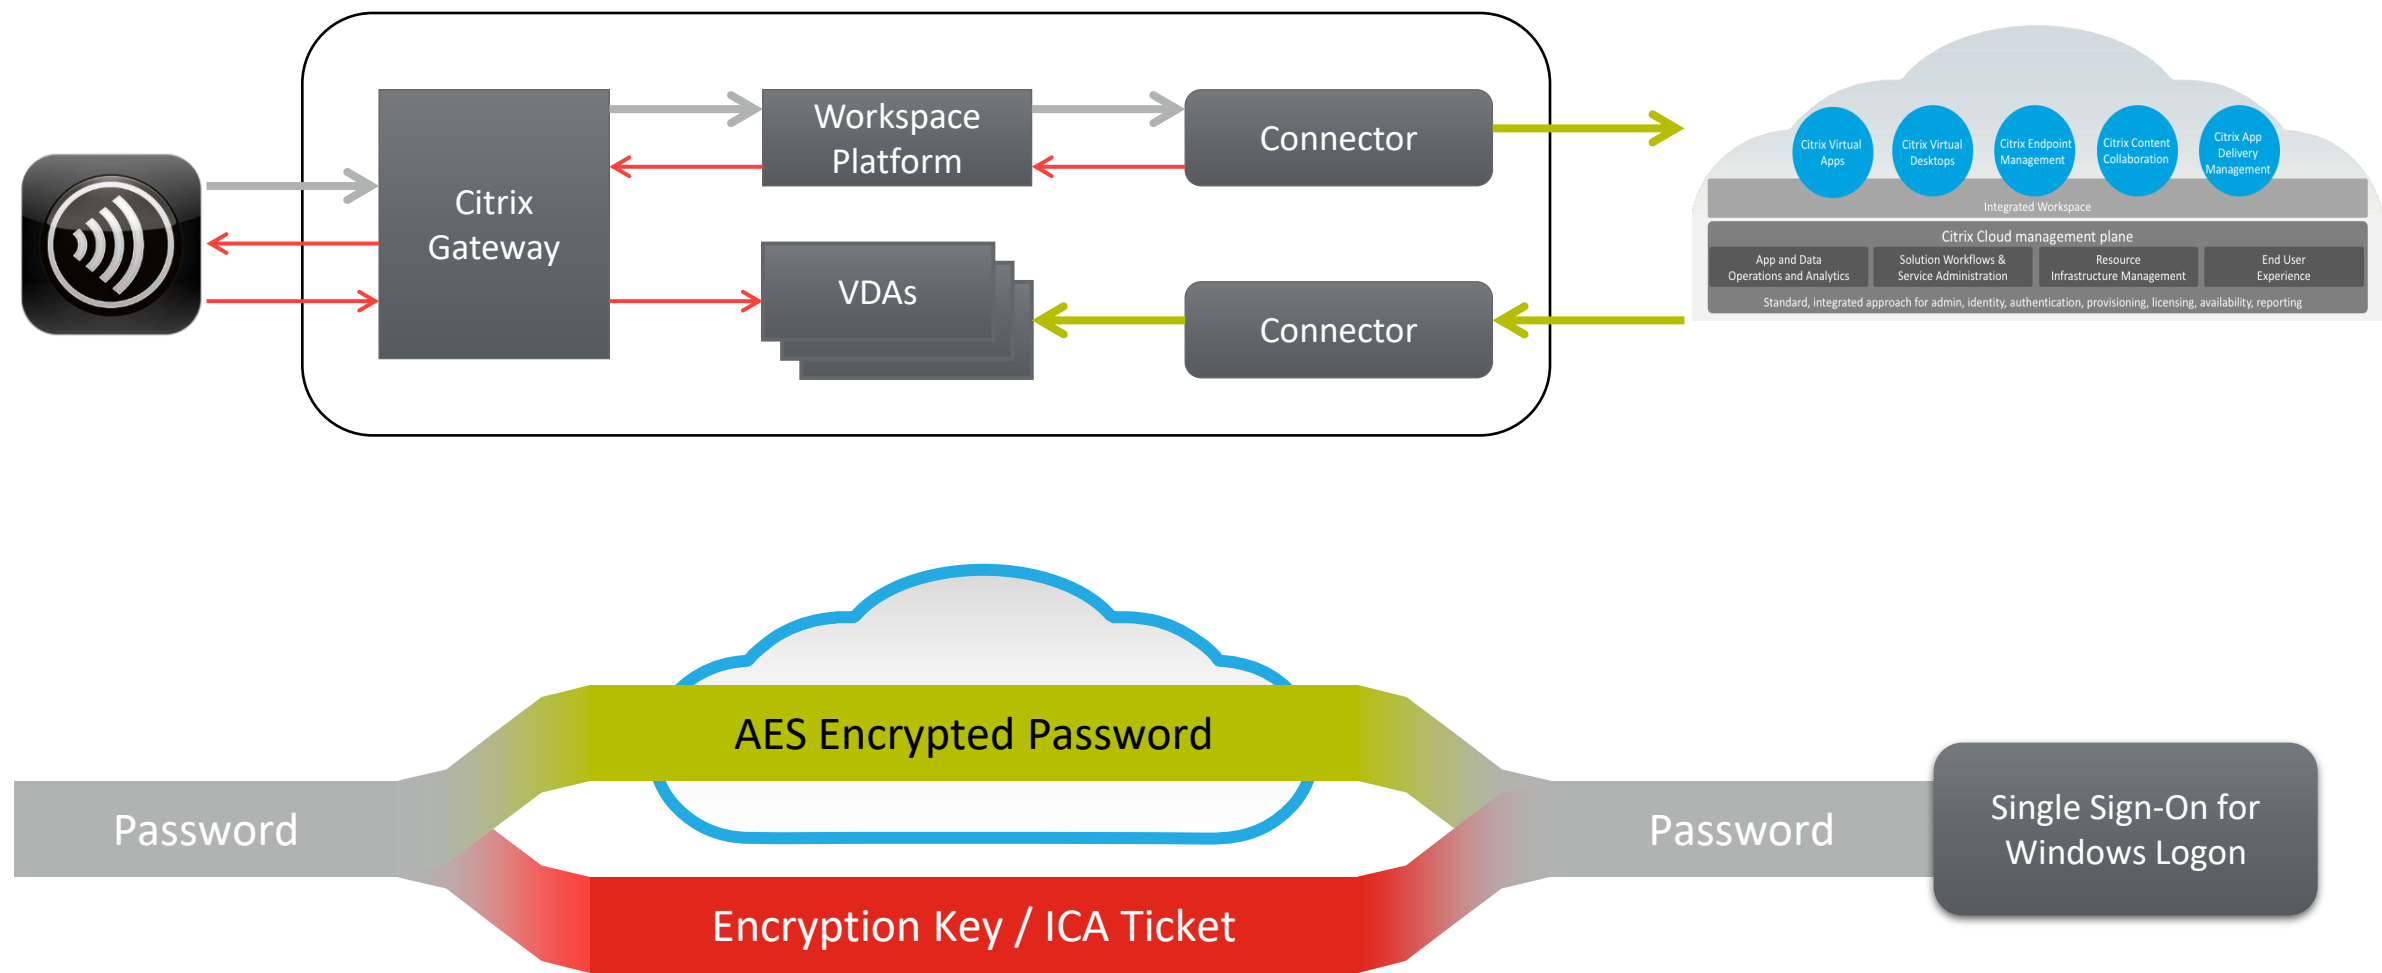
Citrix Gateway

Workspace Platform

Connector

VDAs

Connector

Citrix Virtual Apps

Citrix Virtual Desktops

Citrix Endpoint Management

Citrix Content Collaboration

Citrix App Delivery Management

Integrated Workspace

Citrix Cloud management plane

App and Data Operations and Analytics

Solution Workflows & Service Administration

Resource Infrastructure Management

End User Experience

Standard, integrated approach for admin, identity, authentication, provisioning, licensing, availability, reporting

AES Encrypted Password

Password

Password

Single Sign-On for Windows Logon

Encryption Key / ICA Ticket